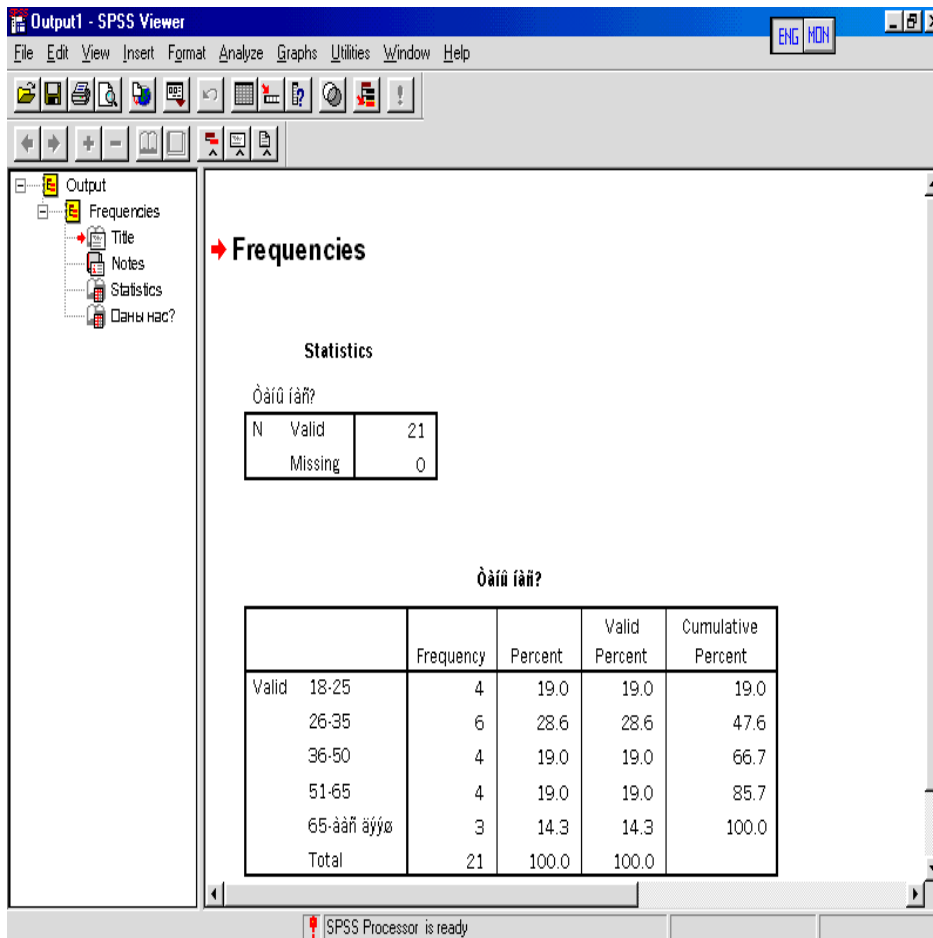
Output1 - SPSS Viewer

ENG MON

File Edit View Insert Format Analyze Graphs Utilities Window Help

Output
Frequencies
Title
Notes
Statistics
Оаны нас?

Frequencies

Statistics

Òàíû íàñ?

| | | |
|---|---|---|
| N | Valid | 21 |
| | Missing | 0 |

Òàíû íàñ?

| | | Frequency | Percent | Valid Percent | Cumulative Percent |
|---|---|---|---|---|---|
| Valid | 18-25 | 4 | 19.0 | 19.0 | 19.0 |
| | 26-35 | 6 | 28.6 | 28.6 | 47.6 |
| | 36-50 | 4 | 19.0 | 19.0 | 66.7 |
| | 51-65 | 4 | 19.0 | 19.0 | 85.7 |
| | 65-ààñ äýýø | 3 | 14.3 | 14.3 | 100.0 |
| | Total | 21 | 100.0 | 100.0 | |

SPSS Processor is ready